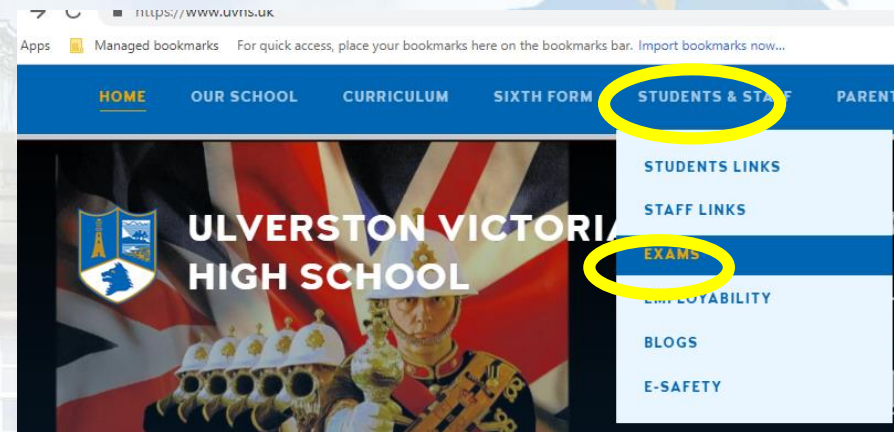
https://www.uvhs.uk

Apps Managed bookmarks For quick access, place your bookmarks here on the bookmarks bar. Import bookmarks now...

HOME OUR SCHOOL CURRICULUM SIXTH FORM STUDENTS & STAFF PARENT

STUDENTS LINKS
STAFF LINKS
EXAMS
EMPLOYABILITY
BLOGS
E-SAFETY

ULVERSTON VICTORIA
HIGH SCHOOL